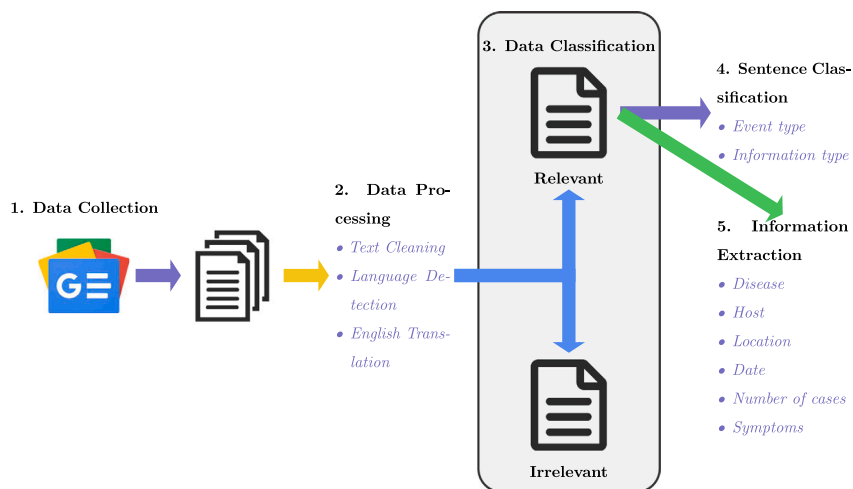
1. Data Collection

GE

2. Data Processing

- Text Cleaning
- Language Detection
- English Translation

3. Data Classification

Relevant

Irrelevant

4. Sentence Classification

- Event type
- Information type

5. Information Extraction

- Disease
- Host
- Location
- Date
- Number of cases
- Symptoms